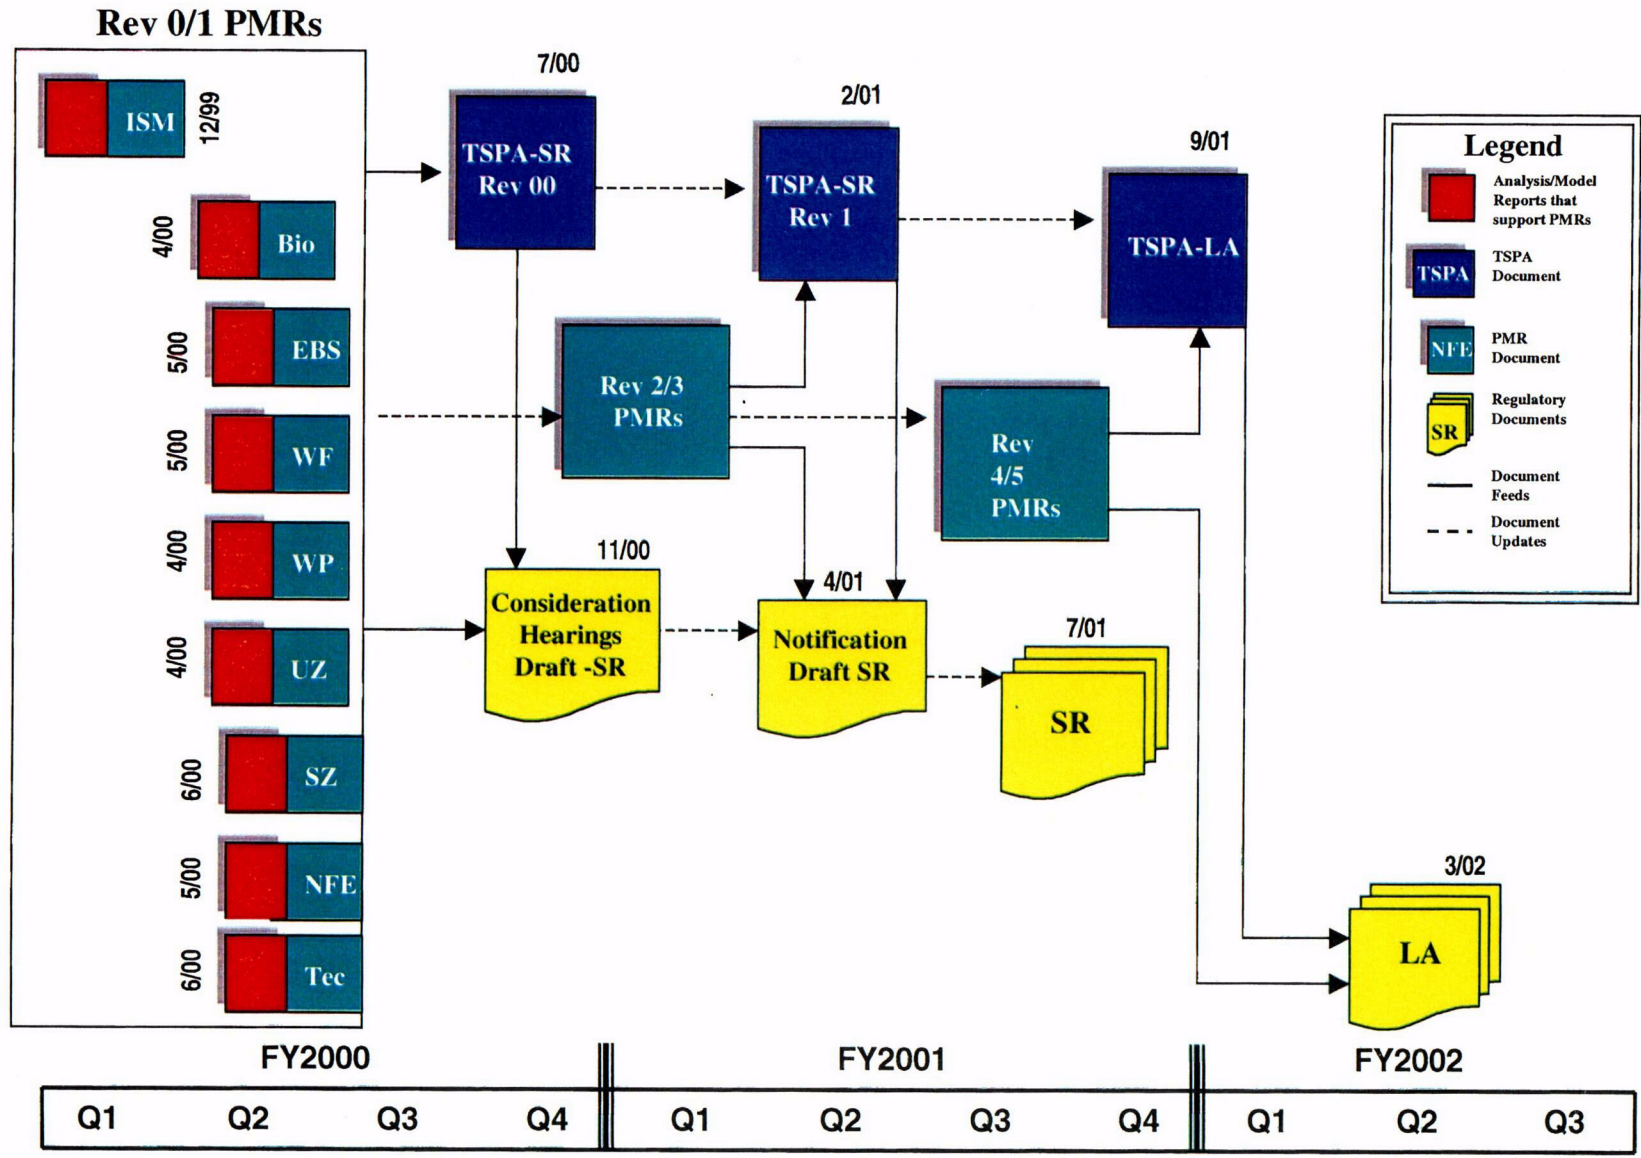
Rev 0/1 PMRs

ISM 12/99

4/00 Bio

5/00 EBS

5/00 WF

4/00 WP

4/00 UZ

6/00 SZ

5/00 NFE

6/00 Tec

7/00

TSPA-SR Rev 00

2/01

TSPA-SR Rev 1

9/01

TSPA-LA

Rev 2/3 PMRs

Rev 4/5 PMRs

11/00

Consideration Hearings Draft -SR

4/01

Notification Draft SR

7/01

SR

3/02

LA

Legend

Analysis/Model Reports that support PMRs

TSPA

TSPA Document

NFE

PMR Document

SR

Regulatory Documents

Document Feeds

Document Updates

| FY2000 | | | | FY2001 | | | | FY2002 | | |
|---|---|---|---|---|---|---|---|---|---|---|
| Q1 | Q2 | Q3 | Q4 | Q1 | Q2 | Q3 | Q4 | Q1 | Q2 | Q3 |